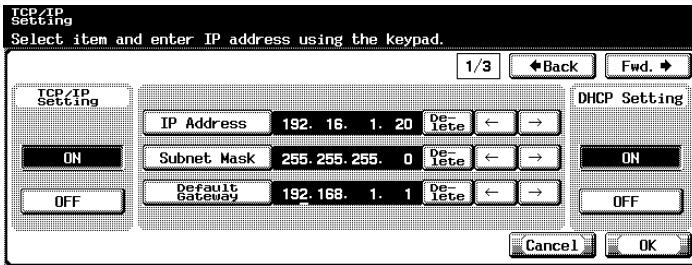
TCP/IP Setting
Select item and enter IP address using the keypad.

1/3
←Back
Fwd. →

TCP/IP Setting
ON
OFF

IP Address 192. 16. 1. 20 Delete ← →
Subnet Mask 255. 255. 255. 0 Delete ← →
Default Gateway 192. 168. 1. 1 Delete ← →

DHCP Setting
ON
OFF

Cancel
OK